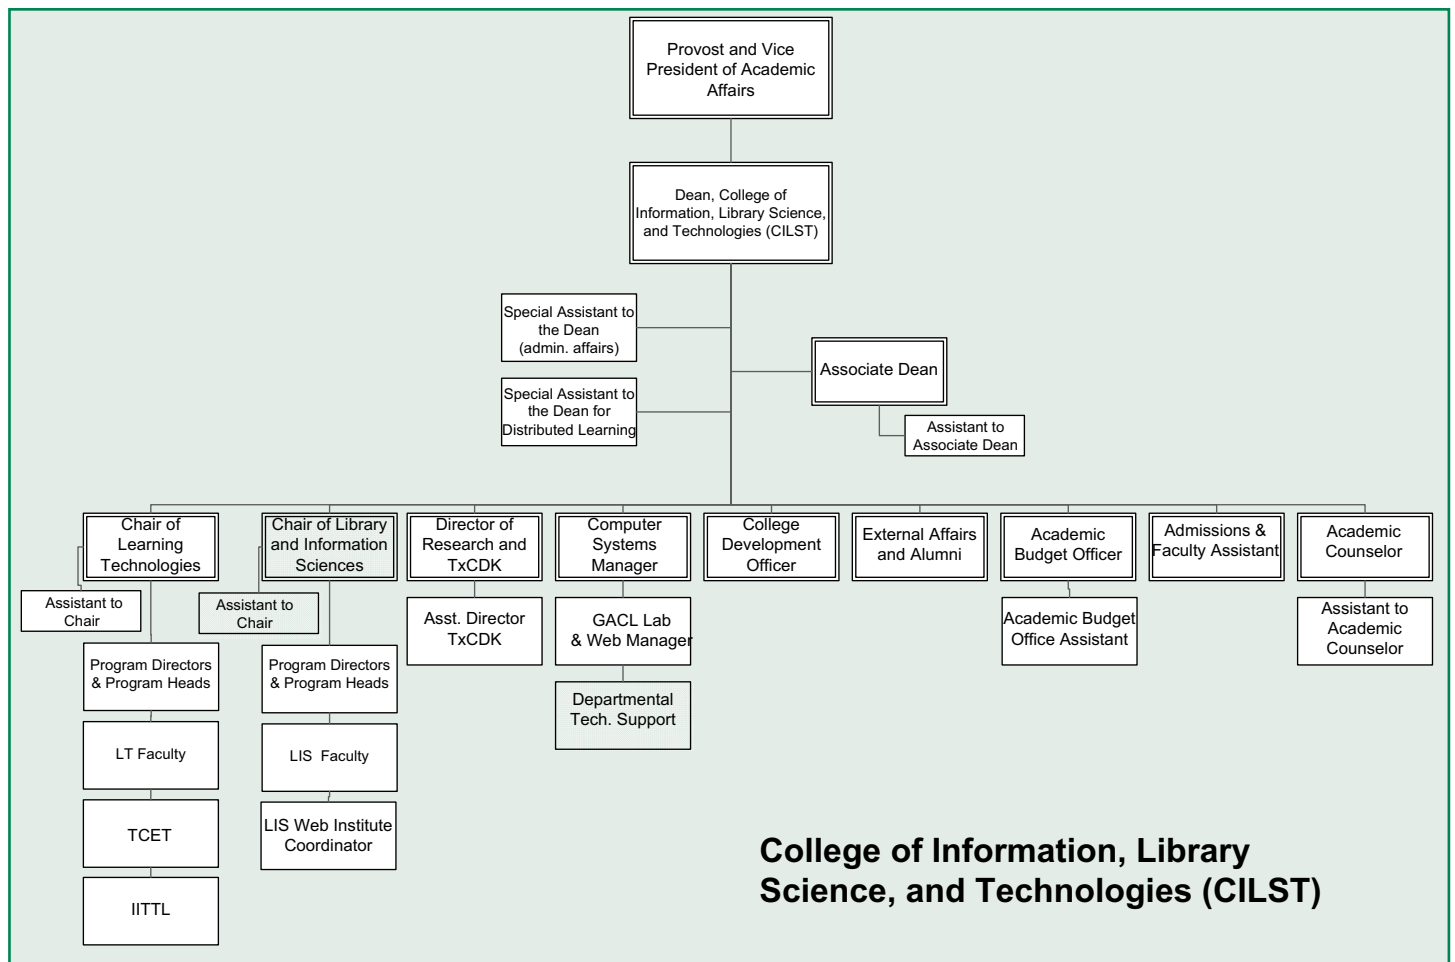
Provost and Vice President of Academic Affairs

Dean, College of Information, Library Science, and Technologies (CILST)

Special Assistant to the Dean (admin. affairs)

Special Assistant to the Dean for Distributed Learning

Associate Dean

Assistant to Associate Dean

Chair of Learning Technologies

Assistant to Chair

Program Directors & Program Heads

LT Faculty

TCET

IITTL

Chair of Library and Information Sciences

Assistant to Chair

Program Directors & Program Heads

LIS Faculty

LIS Web Institute Coordinator

Director of Research and TxCDK

Asst. Director TxCDK

Computer Systems Manager

GACL Lab & Web Manager

Departmental Tech. Support

College Development Officer

External Affairs and Alumni

Academic Budget Officer

Academic Budget Office Assistant

Admissions & Faculty Assistant

Academic Counselor

Assistant to Academic Counselor

College of Information, Library Science, and Technologies (CILST)